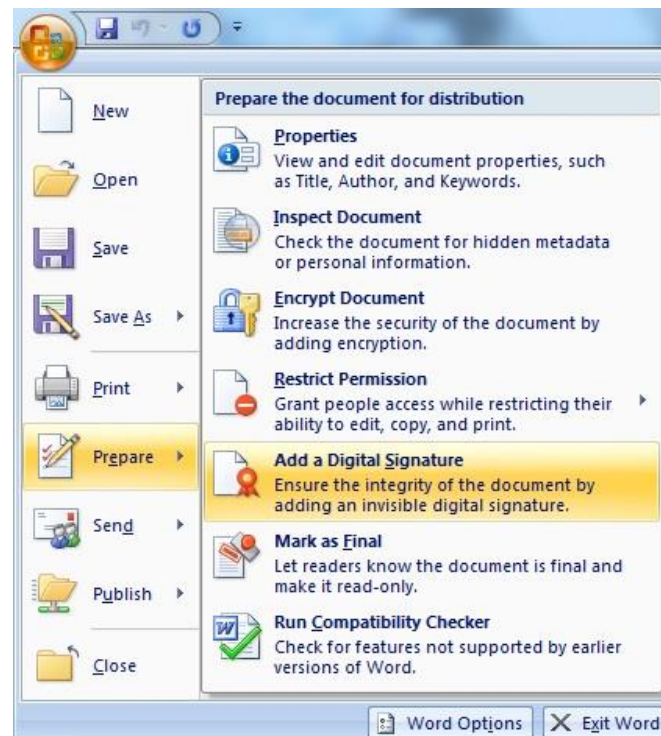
New

Open

Save

Save As

Print

Prepare

Send

Publish

Close

Prepare the document for distribution

Properties
View and edit document properties, such as Title, Author, and Keywords.

Inspect Document
Check the document for hidden metadata or personal information.

Encrypt Document
Increase the security of the document by adding encryption.

Restrict Permission
Grant people access while restricting their ability to edit, copy, and print.

Add a Digital Signature
Ensure the integrity of the document by adding an invisible digital signature.

Mark as Final
Let readers know the document is final and make it read-only.

Run Compatibility Checker
Check for features not supported by earlier versions of Word.

Word Options

Exit Word